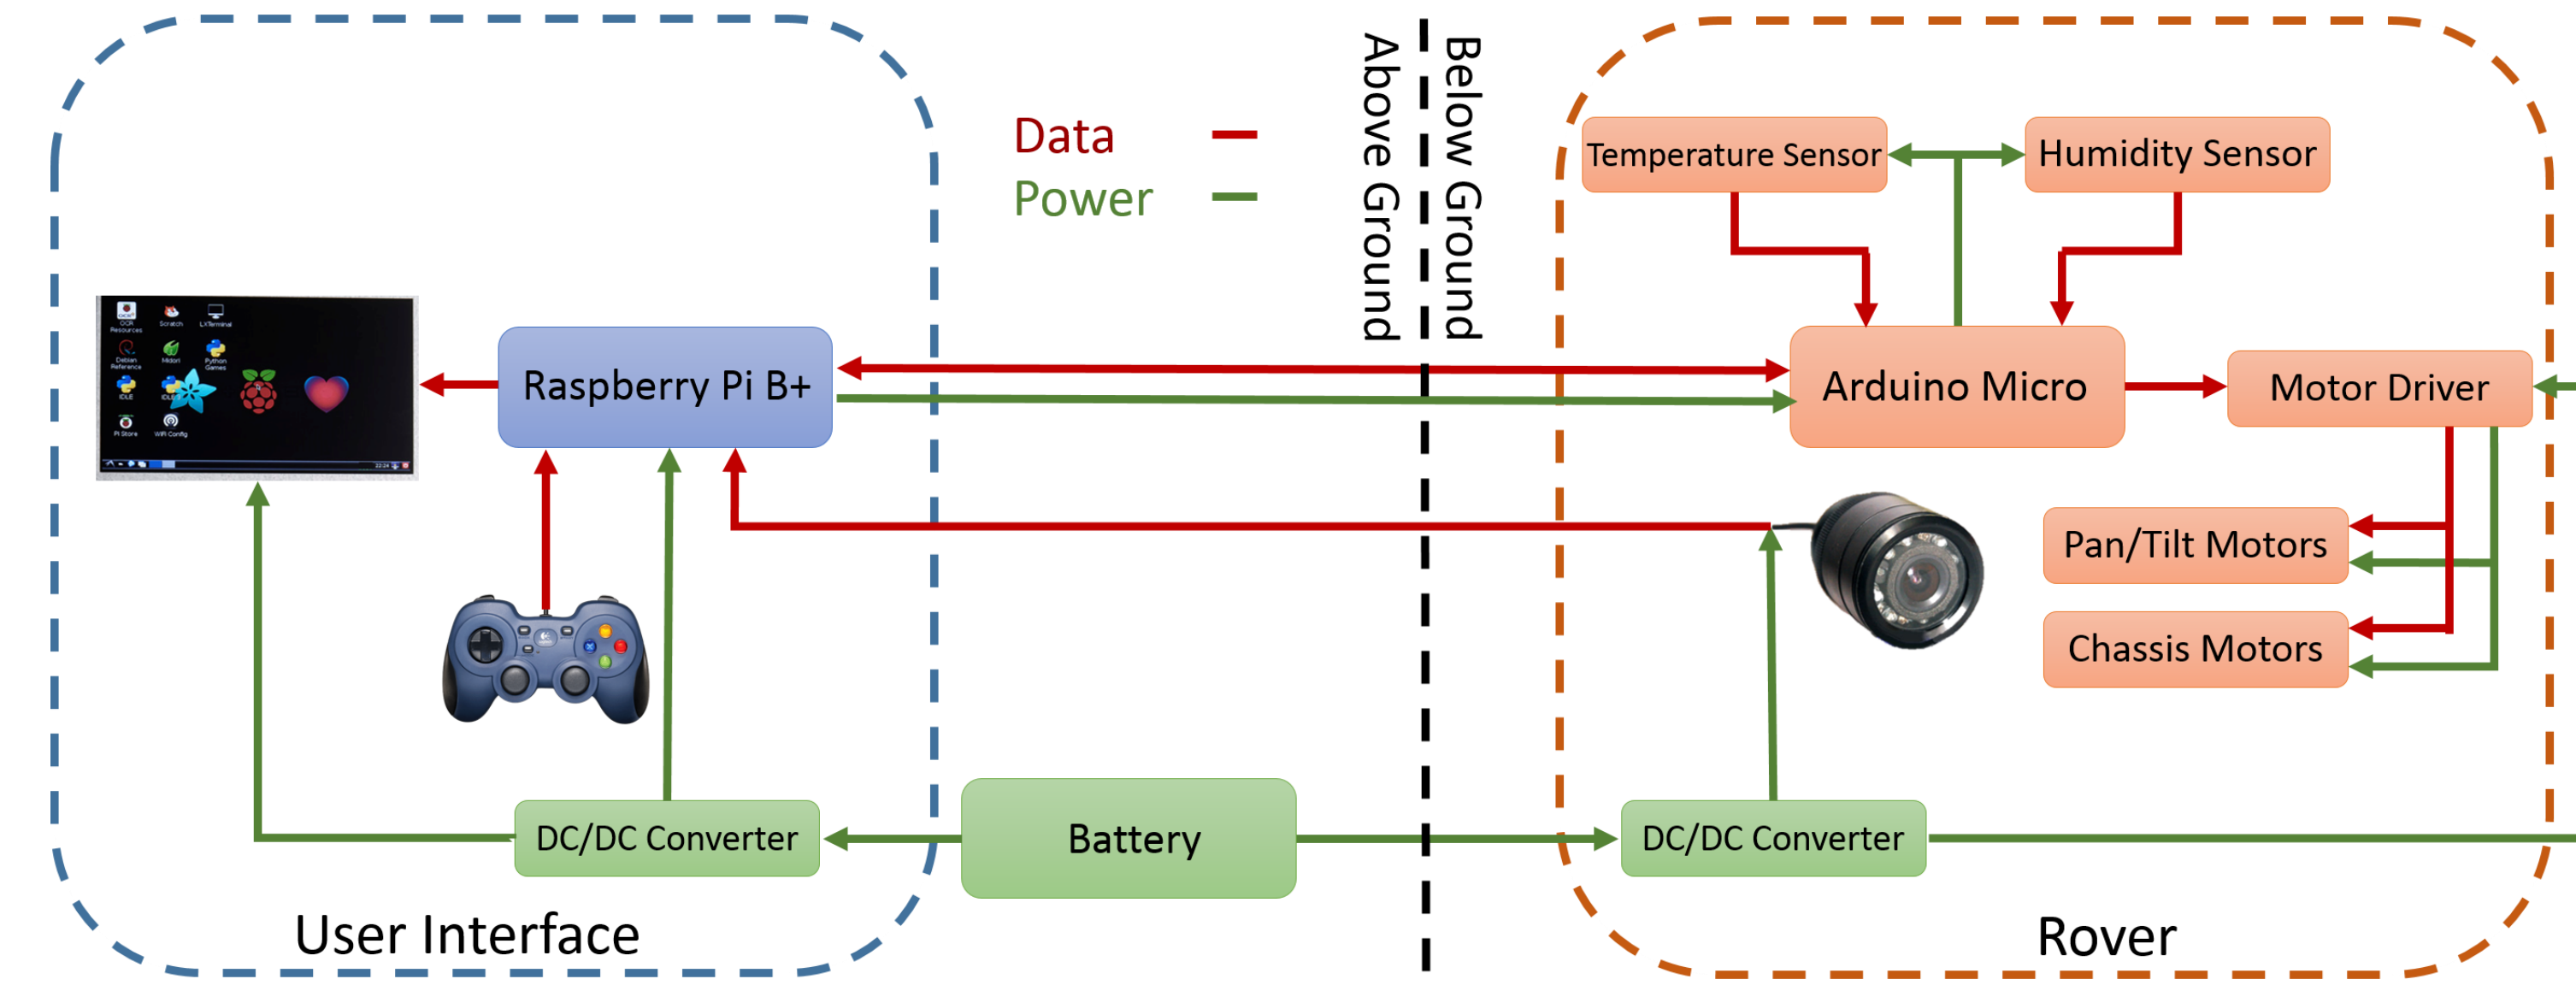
Data
Power
Above Ground
Below Ground
Temperature Sensor
Humidity Sensor
Raspberry Pi B+
Arduino Micro
Motor Driver
Pan/Tilt Motors
Chassis Motors
DC/DC Converter
Battery
DC/DC Converter
User Interface
Rover